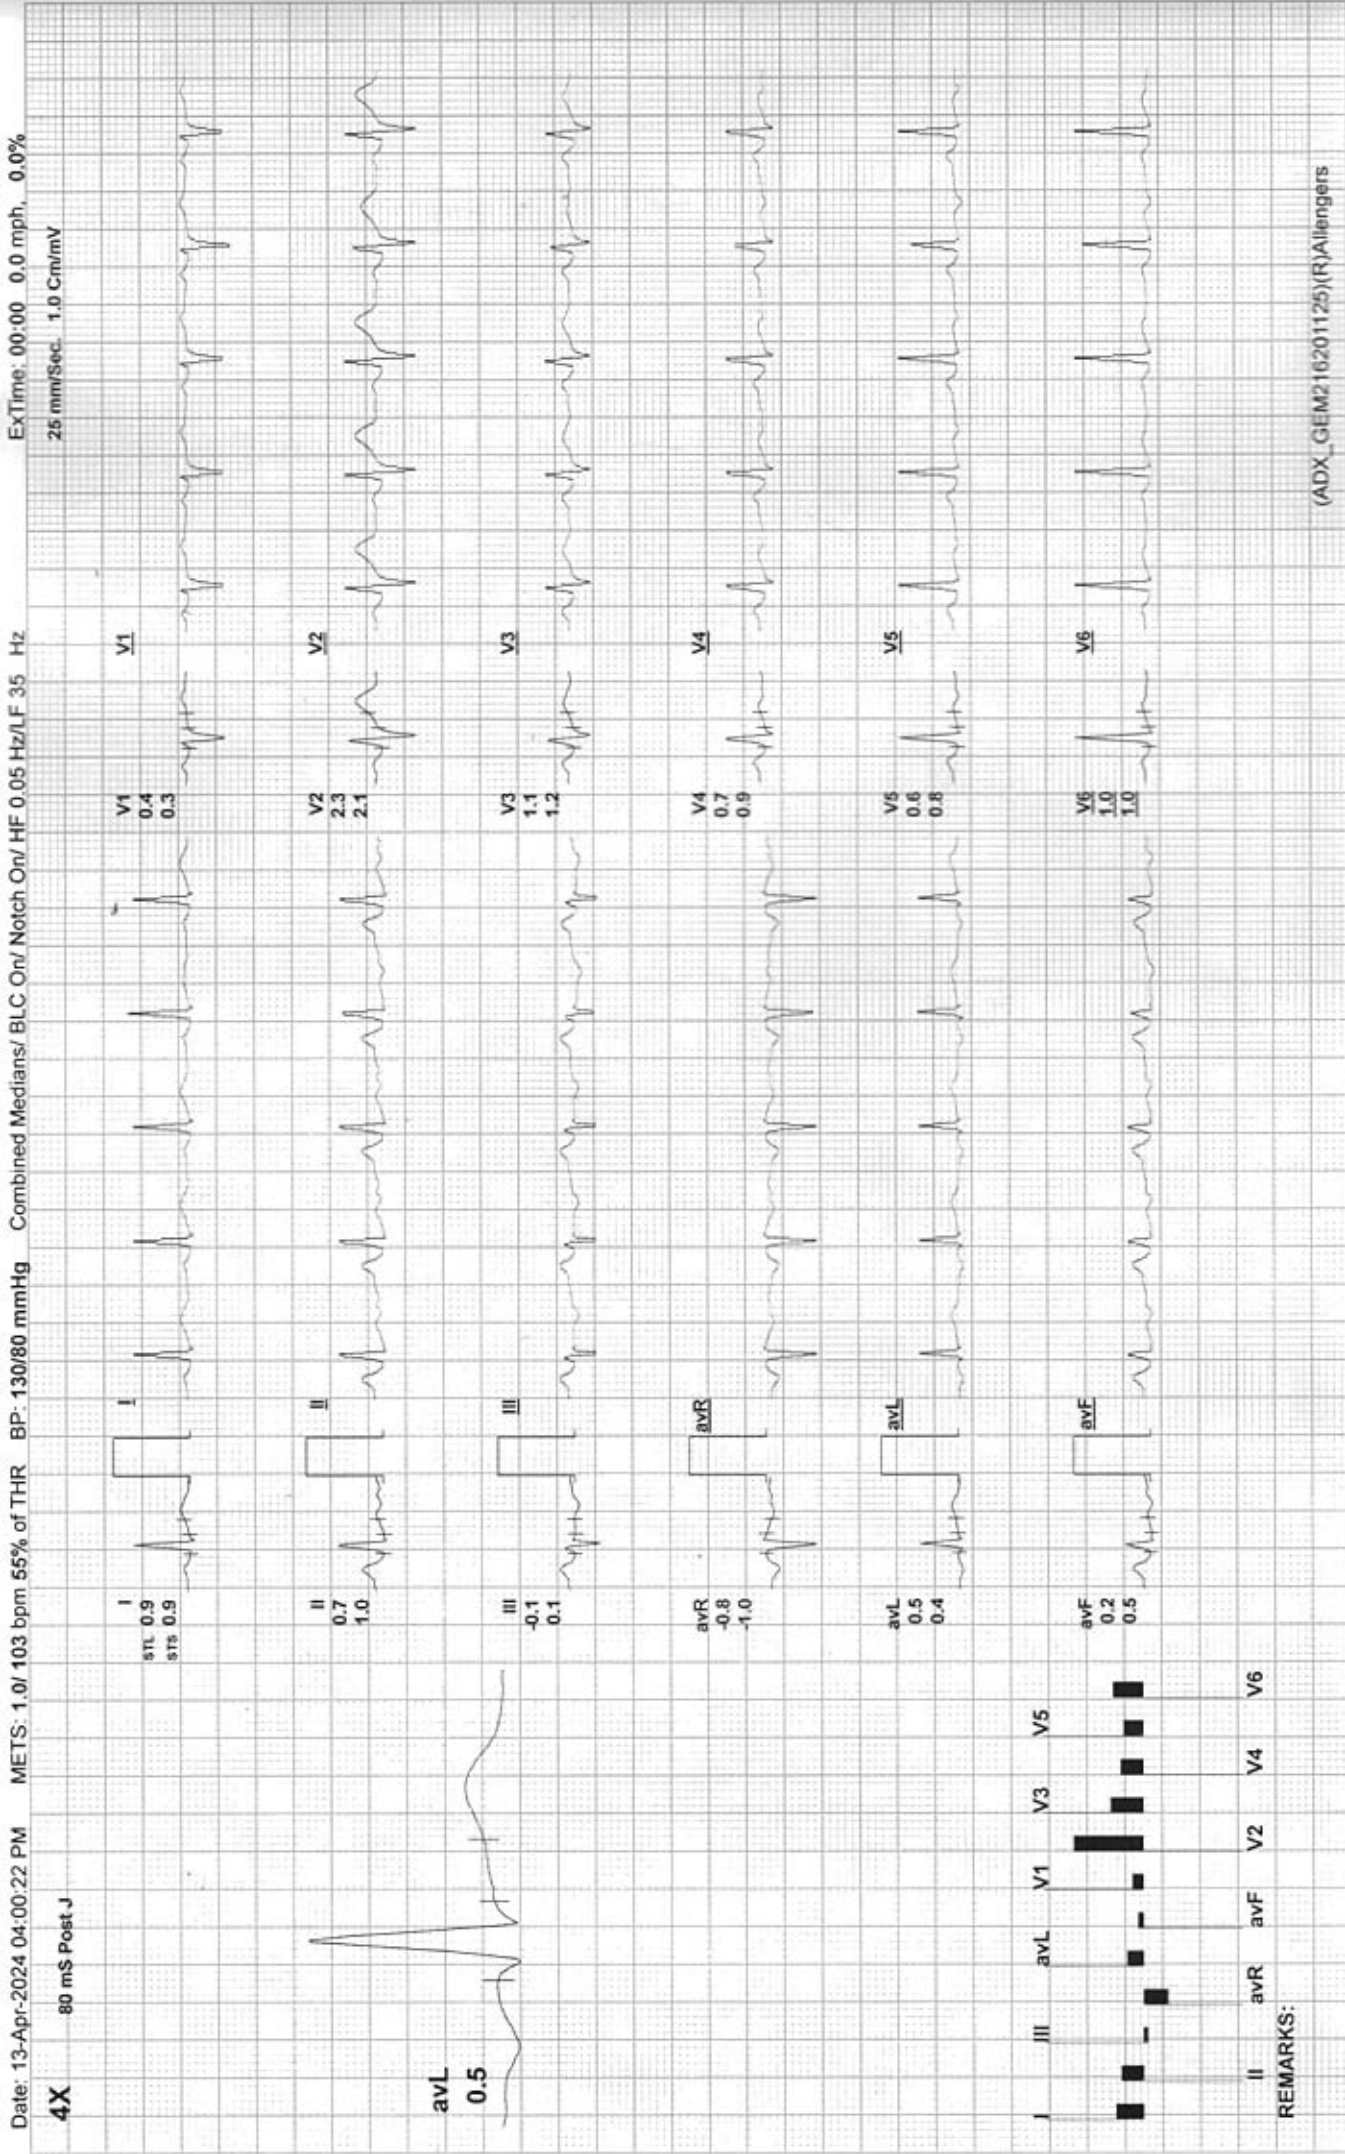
Date: 13-Apr-2024 04:00:22 PM METS: 1.0/ 103 bpm 55% of THR BP: 130/80 mmHg Combined Medians/ BLC On/ Notch On/ HF 0.05 Hz/LF 35 Hz ExTime: 00:00 0.0 mph, 0.0%

4X 80 mS Post J 25 mm/Sec. 1.0 Cm/mV

avL
0.5

I
STL 0.9
STS 0.9

I

V1
0.4
0.3

V1

II
0.7
1.0

II

V2
2.3
2.1

V2

III
-0.1
0.1

III

V3
1.1
1.2

V3

avR
-0.8
-1.0

avR

V4
0.7
0.9

V4

avL
0.5
0.4

avL

V5
0.6
0.8

V5

avF
0.2
0.5

avF

V6
1.0
1.0

V6

I III avL V1 V3 V5

II avR avF V2 V4 V6

REMARKS:

(ADX_GEM216201125)(R)Allengers